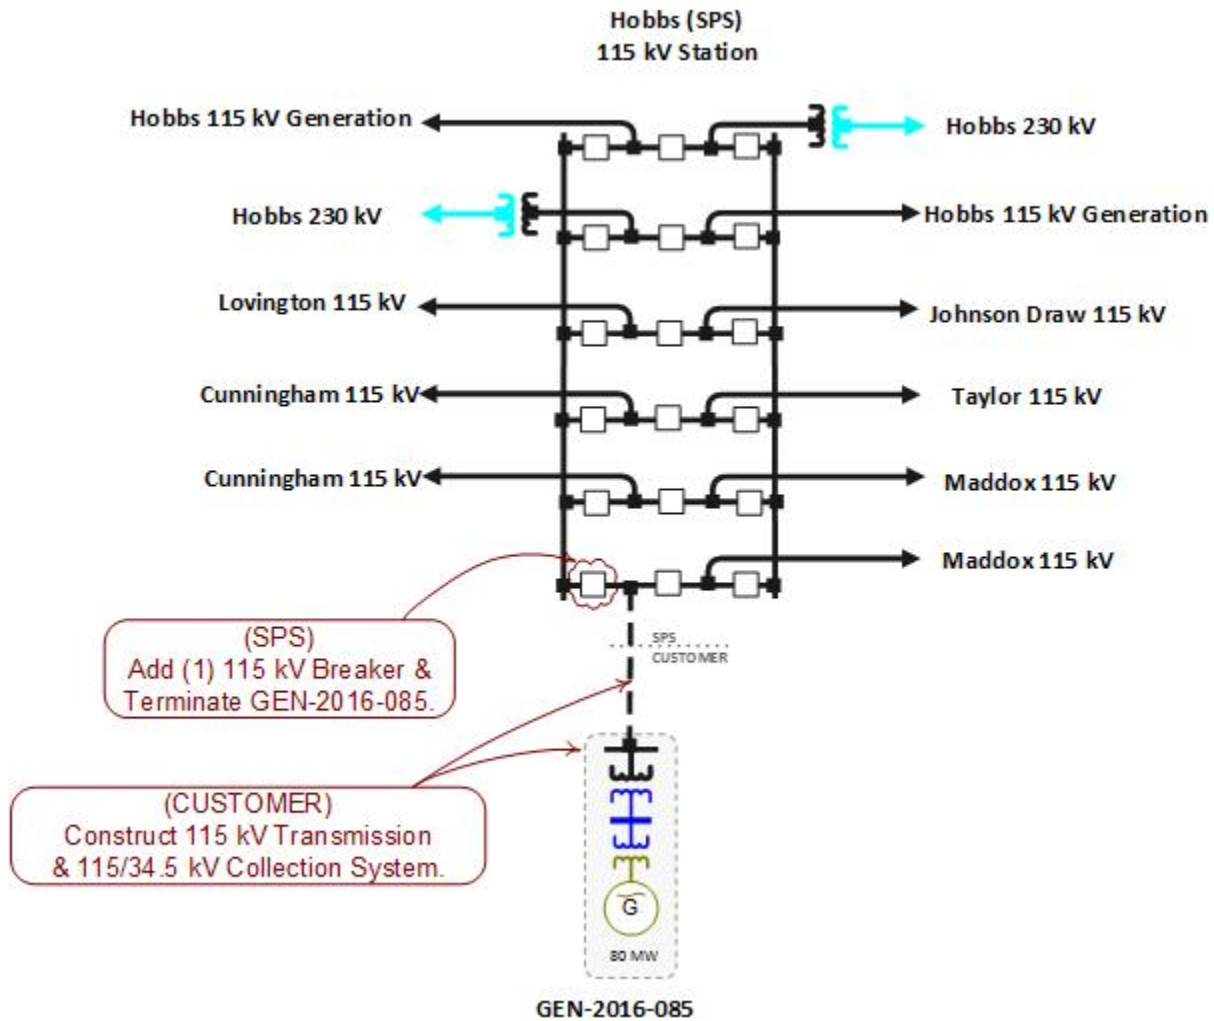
Hobbs (SPS)
115 kV Station

Hobbs 115 kV Generation

Hobbs 230 kV

Hobbs 230 kV

Hobbs 115 kV Generation

Lovington 115 kV

Johnson Draw 115 kV

Cunningham 115 kV

Taylor 115 kV

Cunningham 115 kV

Maddox 115 kV

Maddox 115 kV

SPS
CUSTOMER

(SPS)
Add (1) 115 kV Breaker & Terminate GEN-2016-085.

(CUSTOMER)
Construct 115 kV Transmission & 115/34.5 kV Collection System.

G

80 MW

GEN-2016-085